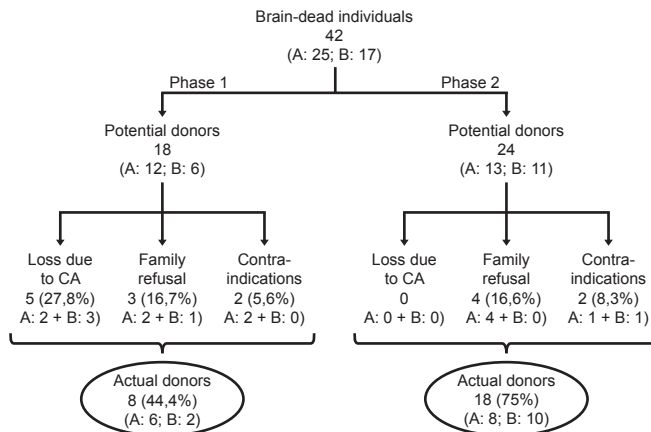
Brain-dead individuals
42
(A: 25; B: 17)

Phase 1

Phase 2

Potential donors
18
(A: 12; B: 6)

Potential donors
24
(A: 13; B: 11)

Loss due to CA
5 (27,8%)
A: 2 + B: 3)

Family refusal
3 (16,7%)
A: 2 + B: 1)

Contraindications
2 (5,6%)
A: 2 + B: 0)

Loss due to CA
0
A: 0 + B: 0)

Family refusal
4 (16,6%)
A: 4 + B: 0)

Contraindications
2 (8,3%)
A: 1 + B: 1)

Actual donors
8 (44,4%)
(A: 6; B: 2)

Actual donors
18 (75%)
(A: 8; B: 10)